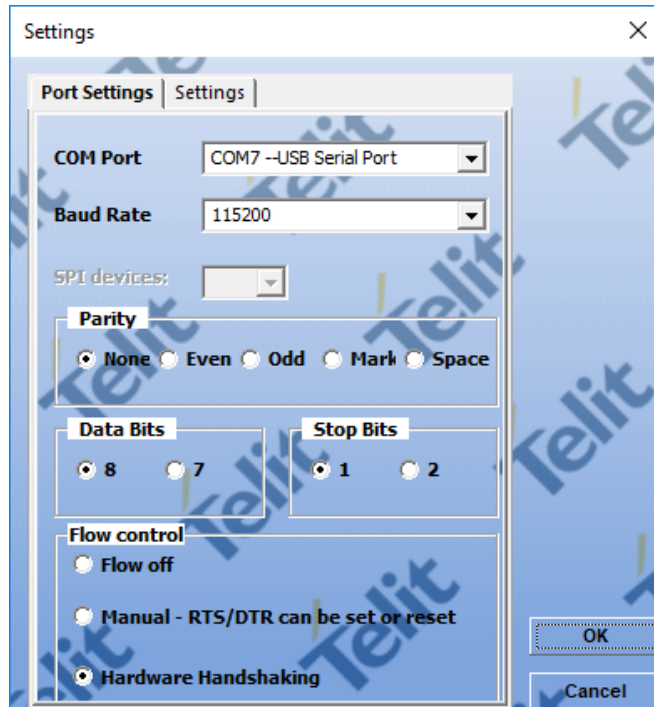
Settings

Port Settings | Settings

COM Port COM7 --USB Serial Port

Baud Rate 115200

SPI devices:

Parity
None Even Odd Mark Space

Data Bits
8 7

Stop Bits
1 2

Flow control
Flow off

Manual - RTS/DTR can be set or reset

Hardware Handshaking

OK

Cancel

Telit Telit Telit Telit Telit Telit Telit Telit